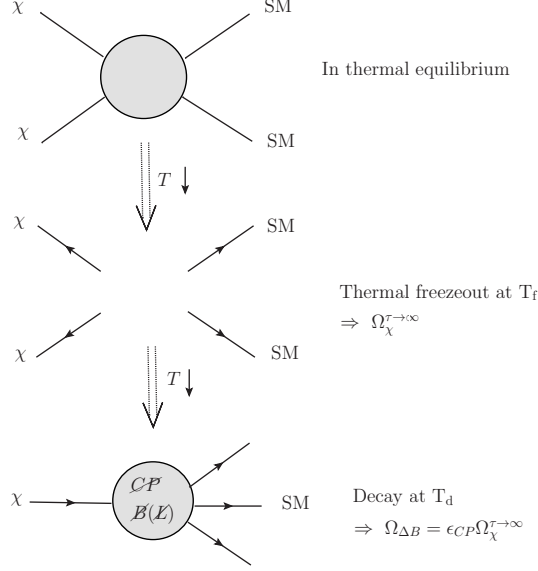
$\chi$

SM

In thermal equilibrium

$\chi$

SM

$T\downarrow$

$\chi$

SM

Thermal freezeout at $T_f$
$\Rightarrow \Omega_\chi^{\tau\to\infty}$

$\chi$

SM

$T\downarrow$

$\not{CP}$
$\not{B}(\not{L})$

$\chi$

SM

Decay at $T_d$
$\Rightarrow \Omega_{\Delta B} = \epsilon_{CP}\Omega_\chi^{\tau\to\infty}$